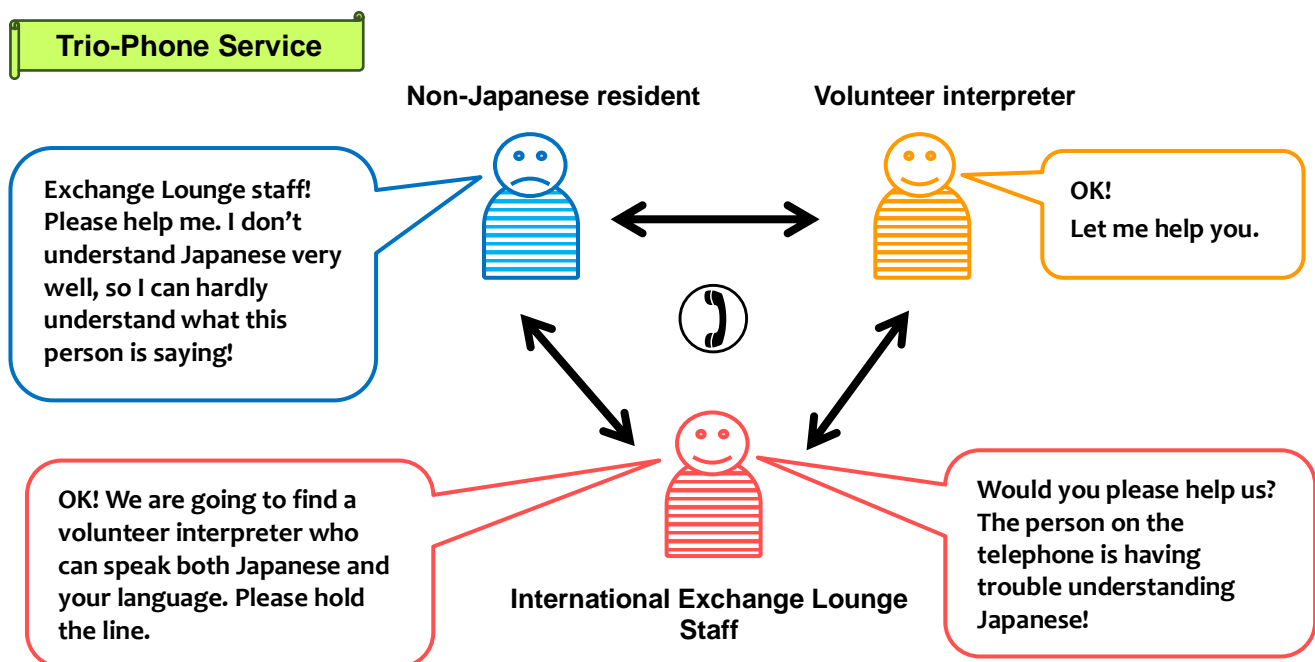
Trio-Phone Service

Non-Japanese resident

Volunteer interpreter

Exchange Lounge staff! Please help me. I don't understand Japanese very well, so I can hardly understand what this person is saying!

OK!
Let me help you.

OK! We are going to find a volunteer interpreter who can speak both Japanese and your language. Please hold the line.

International Exchange Lounge Staff

Would you please help us? The person on the telephone is having trouble understanding Japanese!